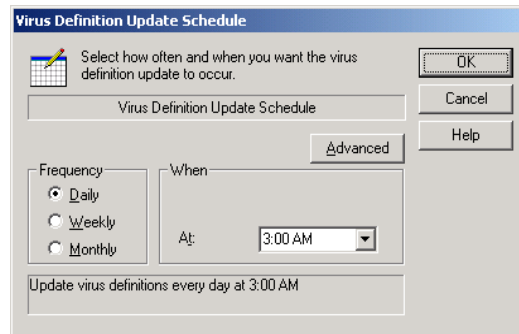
Virus Definition Update Schedule

Select how often and when you want the virus definition update to occur.

OK

Cancel

Help

Virus Definition Update Schedule

Advanced

Frequency

Daily

Weekly

Monthly

When

At:

3:00 AM

Update virus definitions every day at 3:00 AM